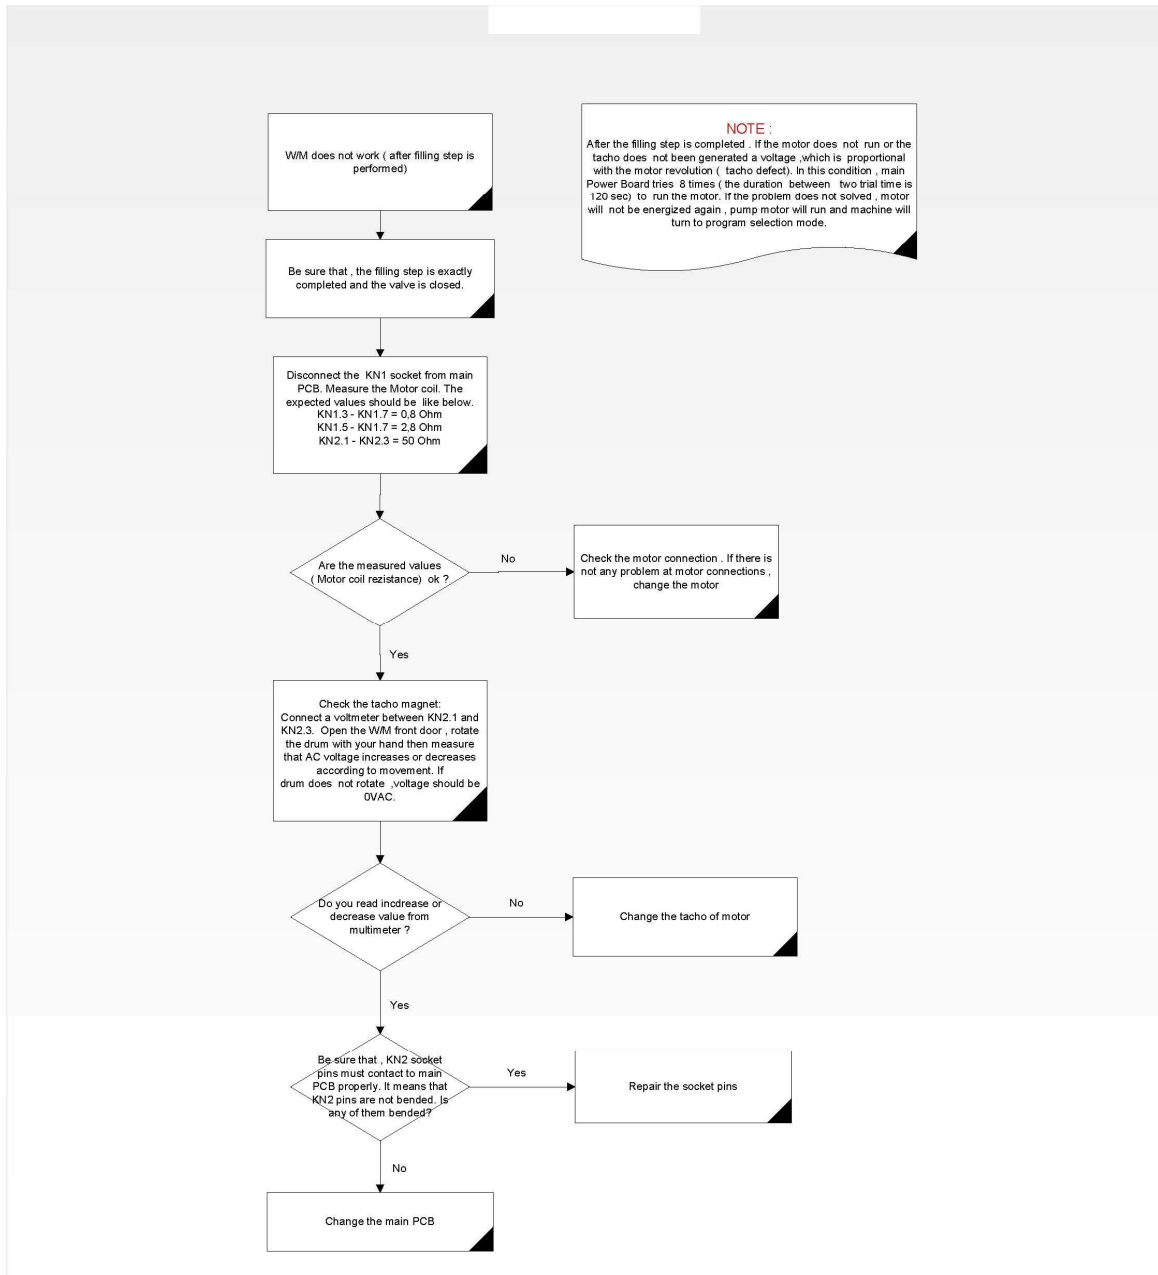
W/M does not work ( after filling step is performed)

NOTE :

After the filling step is completed . If the motor does not run or the tacho does not been generated a voltage ,which is proportional with the motor revolution ( tacho defect). In this condition , main Power Board tries 8 times ( the duration between two trial time is 120 sec) to run the motor. If the problem does not solved , motor will not be energized again , pump motor will run and machine will turn to program selection mode.

Be sure that , the filling step is exactly completed and the valve is closed.

Disconnect the KN1 socket from main PCB. Measure the Motor coil. The expected values should be like below.
KN1.3 - KN1.7 = 0,8 Ohm
KN1.5 - KN1.7 = 2,8 Ohm
KN2.1 - KN2.3 = 50 Ohm

Are the measured values ( Motor coil rezistance) ok ?

No

Check the motor connection . If there is not any problem at motor connections , change the motor

Yes

Check the tacho magnet:
Connect a voltmeter between KN2.1 and KN2.3. Open the W/M front door , rotate the drum with your hand then measure that AC voltage increases or decreases according to movement. If drum does not rotate ,voltage should be 0VAC.

Do you read incdrease or decrease value from multimeter ?

No

Change the tacho of motor

Yes

Be sure that , KN2 socket pins must contact to main PCB properly. It means that KN2 pins are not bended. Is any of them bended?

Yes

Repair the socket pins

No

Change the main PCB